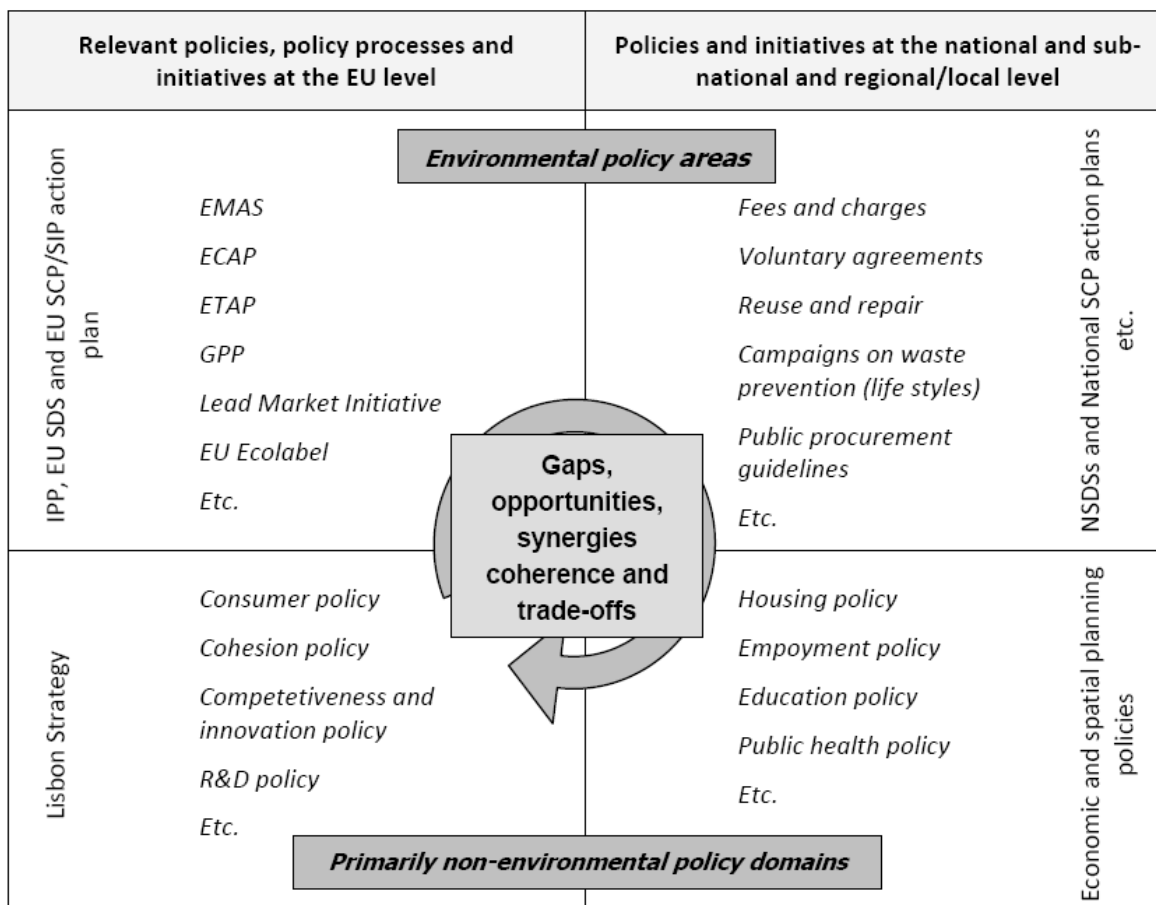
Relevant policies, policy processes and initiatives at the EU level

Policies and initiatives at the national and sub-national and regional/local level

Environmental policy areas

IPP, EU SDS and EU SCP/SIP action plan

EMAS

ECAP

ETAP

GPP

Lead Market Initiative

EU Ecolabel

Etc.

Fees and charges

Voluntary agreements

Reuse and repair

Campaigns on waste prevention (life styles)

Public procurement guidelines

Etc.

NSDSs and National SCP action plans etc.

Gaps, opportunities, synergies coherence and trade-offs

Lisbon Strategy

Consumer policy

Cohesion policy

Competetiveness and innovation policy

R&D policy

Etc.

Housing policy

Empoyment policy

Education policy

Public health policy

Etc.

Economic and spatial planning policies

Primarily non-environmental policy domains